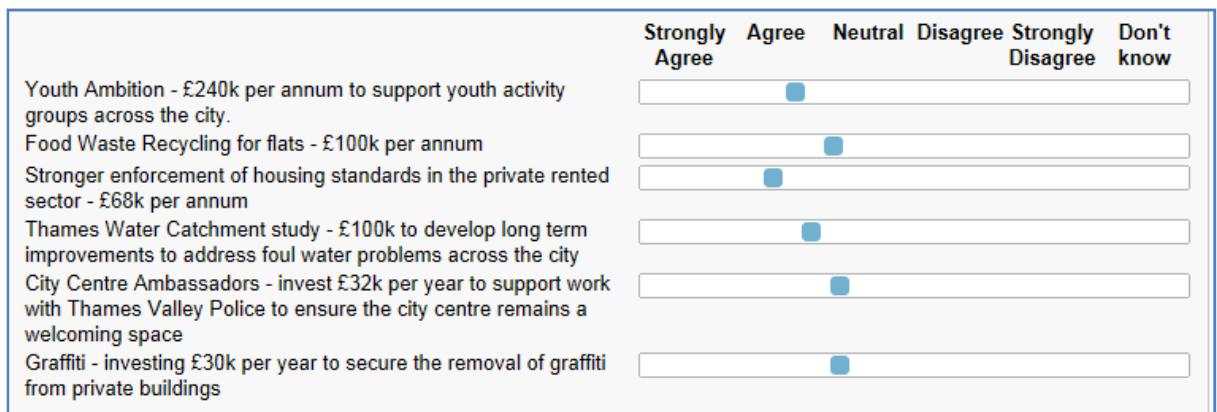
|  | Strongly Agree | Agree | Neutral | Disagree | Strongly Disagree | Don't know |
|---|---|---|---|---|---|---|
| Youth Ambition - £240k per annum to support youth activity groups across the city. | | | | | | |
| Food Waste Recycling for flats - £100k per annum | | | | | | |
| Stronger enforcement of housing standards in the private rented sector - £68k per annum | | | | | | |
| Thames Water Catchment study - £100k to develop long term improvements to address foul water problems across the city | | | | | | |
| City Centre Ambassadors - invest £32k per year to support work with Thames Valley Police to ensure the city centre remains a welcoming space | | | | | | |
| Graffiti - investing £30k per year to secure the removal of graffiti from private buildings | | | | | | |